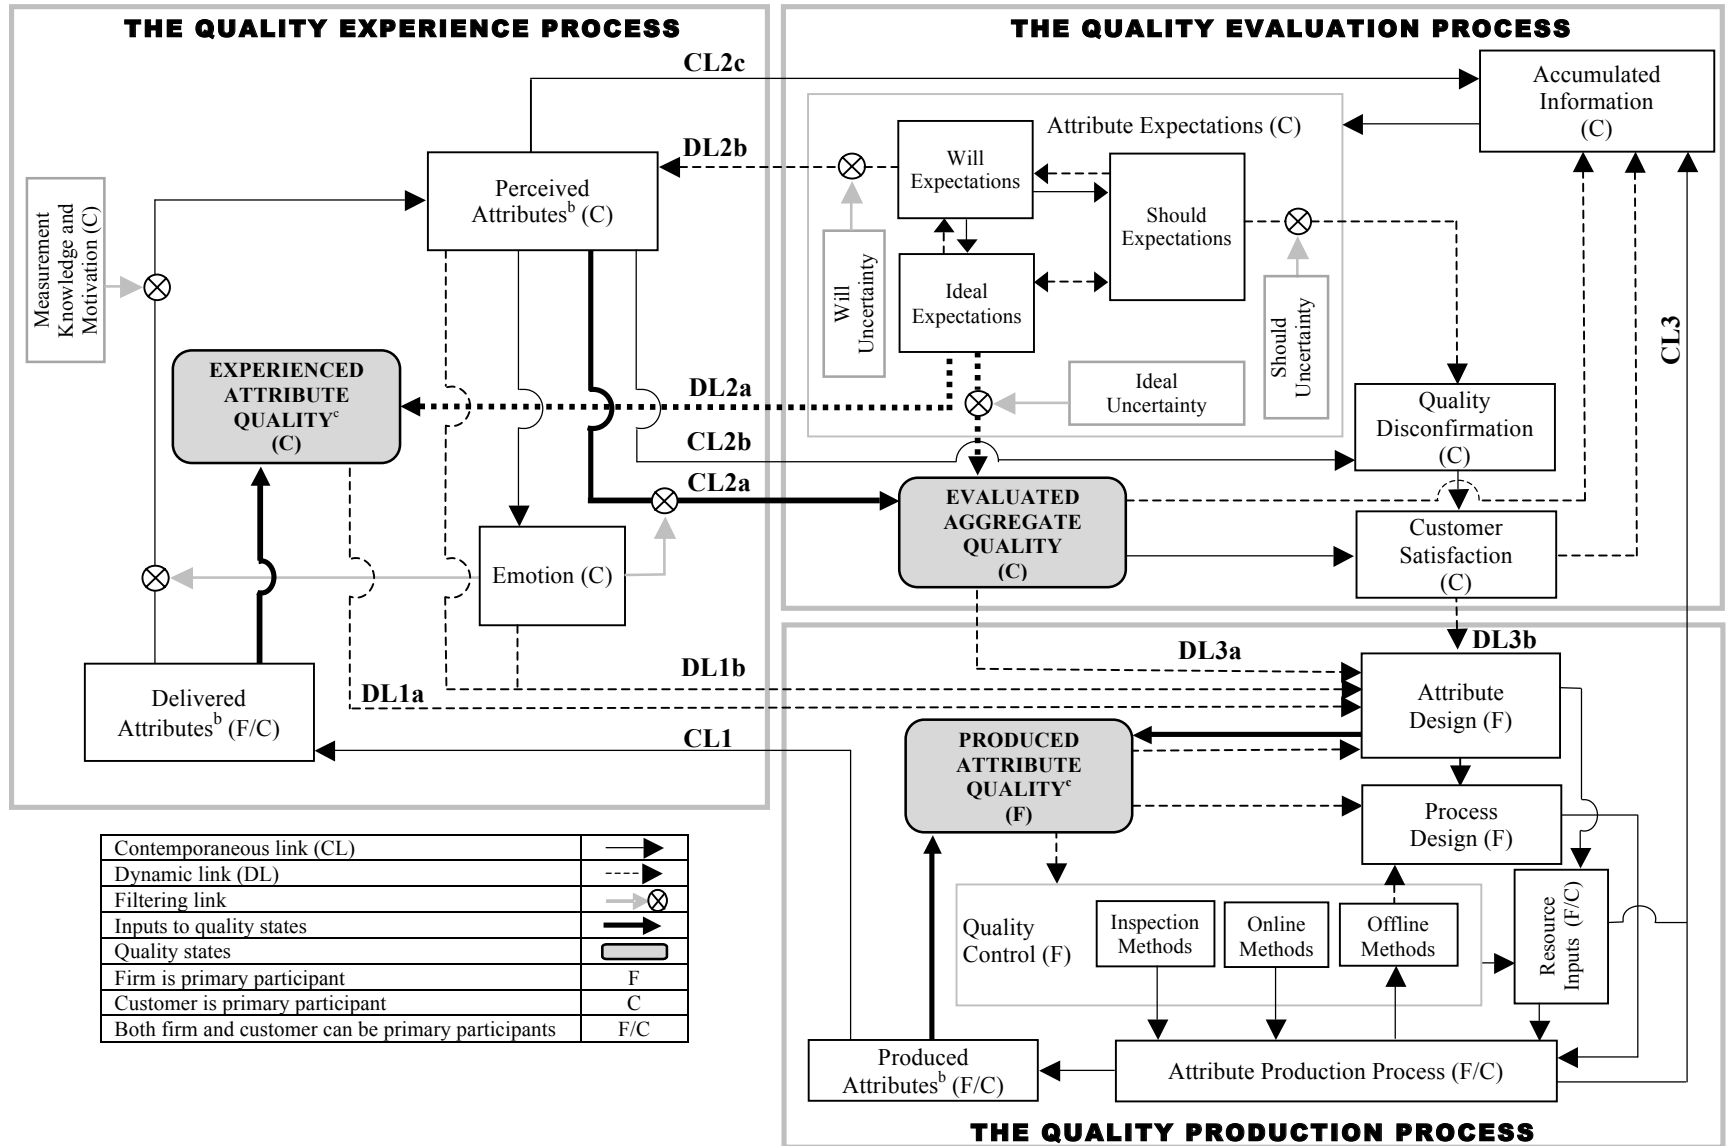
THE QUALITY EXPERIENCE PROCESS

THE QUALITY EVALUATION PROCESS

CL2c

Accumulated Information (C)

Attribute Expectations (C)

DL2b

Will Expectations

Perceived Attributes$^{b}$ (C)

Should Expectations

Measurement Knowledge and Motivation (C)

Will Uncertainty

Ideal Expectations

Should Uncertainty

CL3

EXPERIENCED ATTRIBUTE QUALITY$^{c}$ (C)

DL2a

Ideal Uncertainty

Quality Disconfirmation (C)

CL2b

CL2a

EVALUATED AGGREGATE QUALITY (C)

Customer Satisfaction (C)

Emotion (C)

DL3b

DL3a

DL1b

Attribute Design (F)

DL1a

Delivered Attributes$^{b}$ (F/C)

CL1

PRODUCED ATTRIBUTE QUALITY$^{c}$ (F)

Process Design (F)

| Contemporaneous link (CL) | |
|---|---|
| Dynamic link (DL) | |
| Filtering link | |
| Inputs to quality states | |
| Quality states | |
| Firm is primary participant | F |
| Customer is primary participant | C |
| Both firm and customer can be primary participants | F/C |

Quality Control (F)

Inspection Methods

Online Methods

Offline Methods

Resource Inputs (F/C)

Produced Attributes$^{b}$ (F/C)

Attribute Production Process (F/C)

THE QUALITY PRODUCTION PROCESS